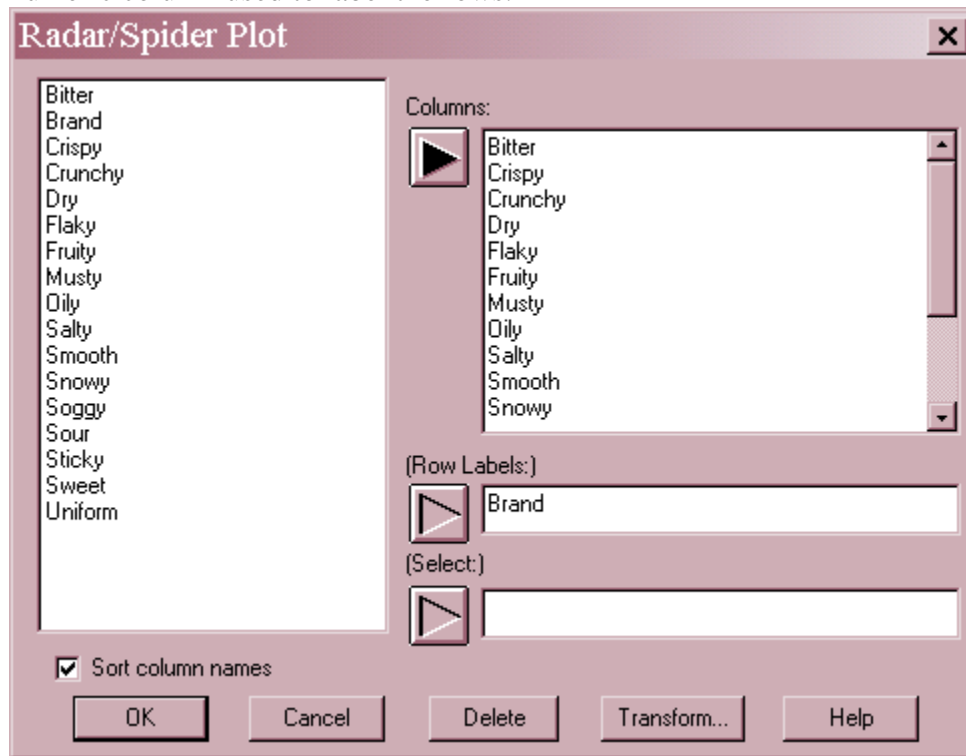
Radar/Spider Plot

Bitter
Brand
Crispy
Crunchy
Dry
Flaky
Fruity
Musty
Oily
Salty
Smooth
Snowy
Soggy
Sour
Sticky
Sweet
Uniform

Columns:
Bitter
Crispy
Crunchy
Dry
Flaky
Fruity
Musty
Oily
Salty
Smooth
Snowy

(Row Labels:)
Brand

(Select:)

Sort column names

OK
Cancel
Delete
Transform...
Help